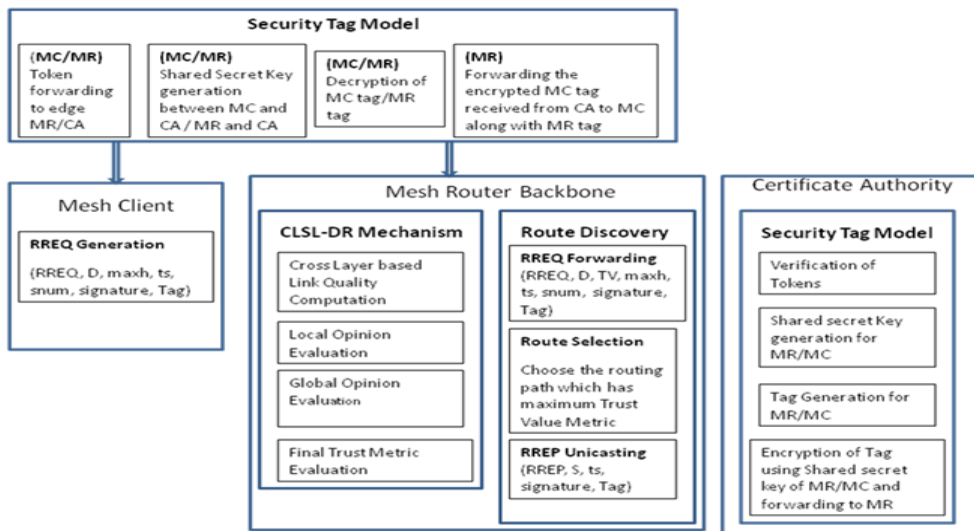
Security Tag Model

(MC/MR)
Token forwarding to edge MR/CA

(MC/MR)
Shared Secret Key generation between MC and CA / MR and CA

(MC/MR)
Decryption of MC tag/MR tag

(MR)
Forwarding the encrypted MC tag received from CA to MC along with MR tag

Mesh Client

RREQ Generation
(RREQ, D, maxh, ts, snum, signature, Tag)

Mesh Router Backbone

CLSL-DR Mechanism

Cross Layer based Link Quality Computation

Local Opinion Evaluation

Global Opinion Evaluation

Final Trust Metric Evaluation

Route Discovery

RREQ Forwarding
(RREQ, D, TV, maxh, ts, snum, signature, Tag)

Route Selection
Choose the routing path which has maximum Trust Value Metric

RREP Unicasting
(RREP, S, ts, signature, Tag)

Certificate Authority

Security Tag Model

Verification of Tokens

Shared secret Key generation for MR/MC

Tag Generation for MR/MC

Encryption of Tag using Shared secret key of MR/MC and forwarding to MR